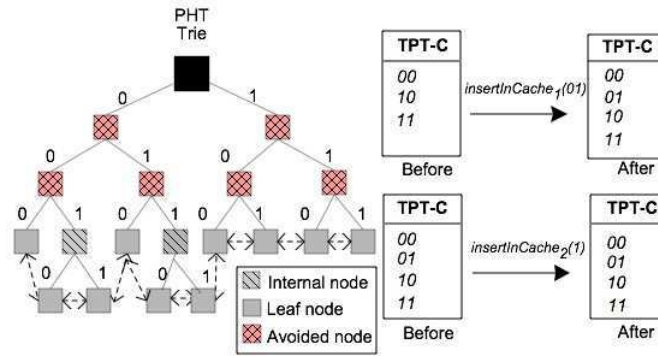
PHT
Trie

0
1
0
1
0
1
0
1
0
1
0
1
0
1
0
1
0
1

Internal node
Leaf node
Avoided node

TPT-C
00
10
11
Before

$insertInCache_1(01)$

TPT-C
00
01
10
11
After

TPT-C
00
01
10
11
Before

$insertInCache_2(1)$

TPT-C
00
01
10
11
After